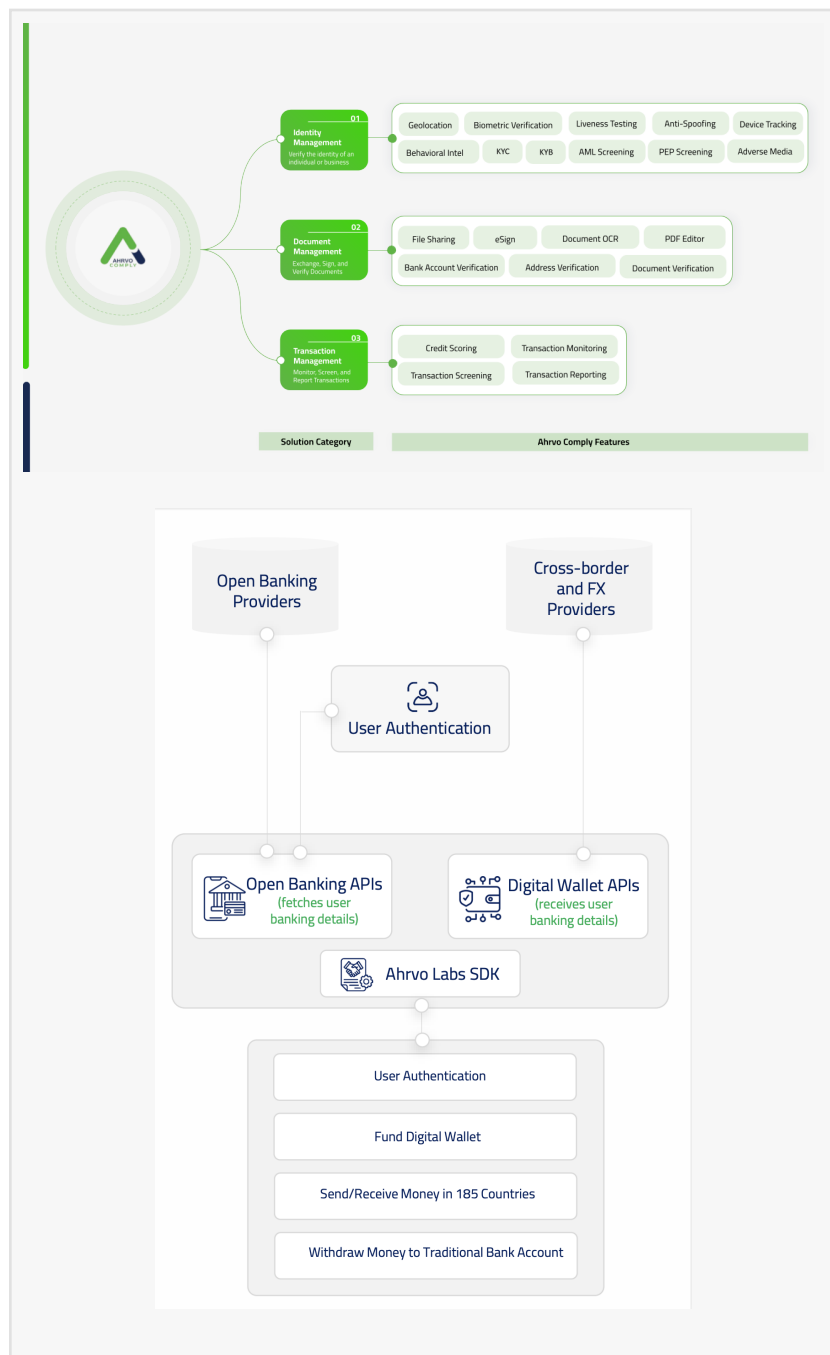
AHRVO COMPLY

01
Identity Management
Verify the identity of an individual or business

Geolocation | Biometric Verification | Liveness Testing | Anti-Spoofing | Device Tracking
Behavioral Intel | KYC | KYB | AML Screening | PEP Screening | Adverse Media

02
Document Management
Exchange, Sign, and Verify Documents

File Sharing | eSign | Document OCR | PDF Editor
Bank Account Verification | Address Verification | Document Verification

03
Transaction Management
Monitor, Screen, and Report Transactions

Credit Scoring | Transaction Monitoring
Transaction Screening | Transaction Reporting

Solution Category
Ahrvo Comply Features

Open Banking Providers

Cross-border and FX Providers

User Authentication

Open Banking APIs
(fetches user banking details)

Digital Wallet APIs
(receives user banking details)

Ahrvo Labs SDK

User Authentication

Fund Digital Wallet

Send/Receive Money in 185 Countries

Withdraw Money to Traditional Bank Account